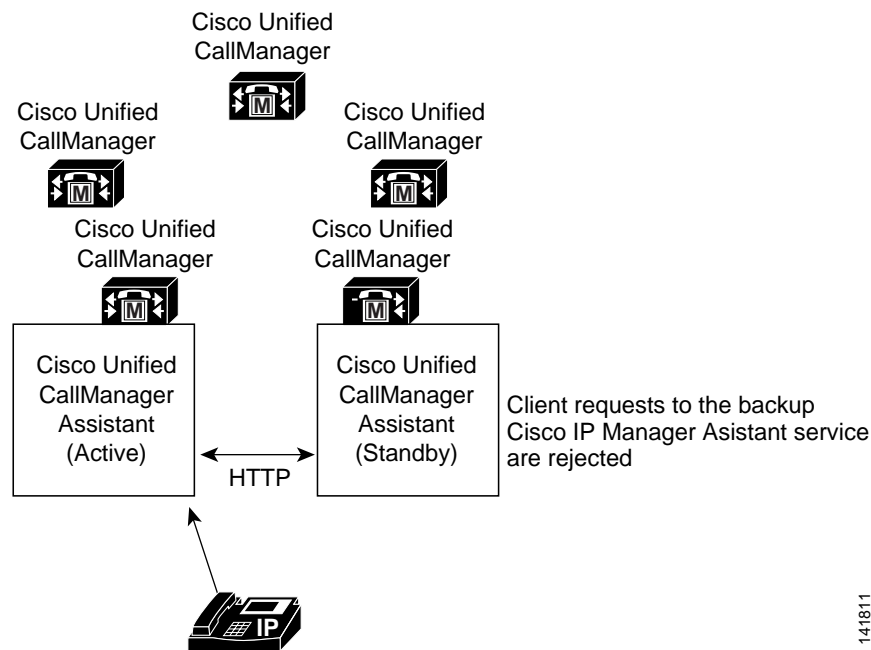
Cisco Unified CallManager

M

Cisco Unified CallManager

M

Cisco Unified CallManager

M

Cisco Unified CallManager

M

Cisco Unified CallManager

M

Cisco Unified CallManager Assistant (Active)

HTTP

Cisco Unified CallManager Assistant (Standby)

Client requests to the backup Cisco IP Manager Asistant service are rejected

IP

141811